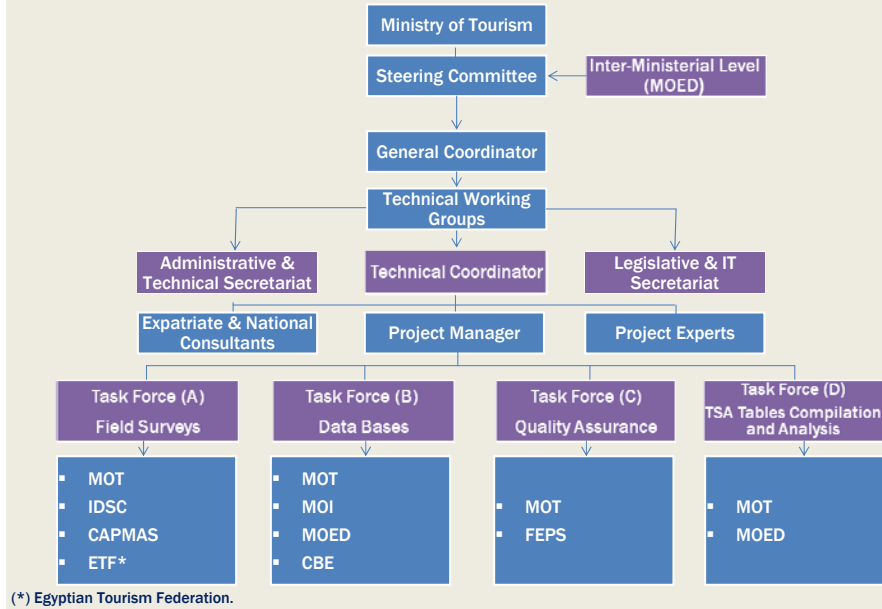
Ministry of Tourism

Steering Committee

Inter-Ministerial Level (MOED)

General Coordinator

Technical Working Groups

Administrative & Technical Secretariat

Technical Coordinator

Legislative & IT Secretariat

Expatriate & National Consultants

Project Manager

Project Experts

Task Force (A)
Field Surveys

Task Force (B)
Data Bases

Task Force (C)
Quality Assurance

Task Force (D)
TSA Tables Compilation and Analysis

- MOT
- IDSC
- CAPMAS
- ETF*

- MOT
- MOI
- MOED
- CBE

- MOT
- FEPS

- MOT
- MOED

(*) Egyptian Tourism Federation.